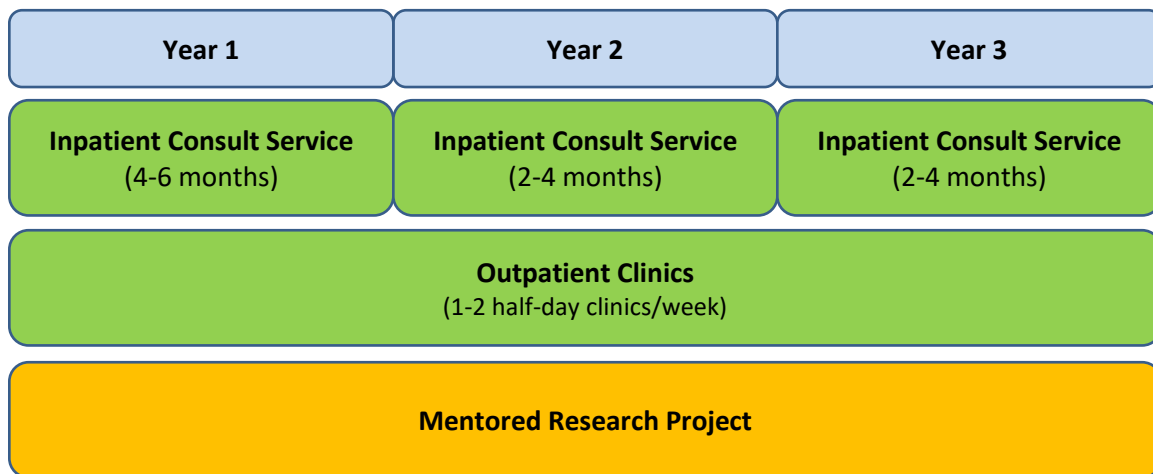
| Year 1 | Year 2 | Year 3 |
|---|---|---|
| **Inpatient Consult Service** (4-6 months) | **Inpatient Consult Service** (2-4 months) | **Inpatient Consult Service** (2-4 months) |

**Outpatient Clinics**
(1-2 half-day clinics/week)

**Mentored Research Project**